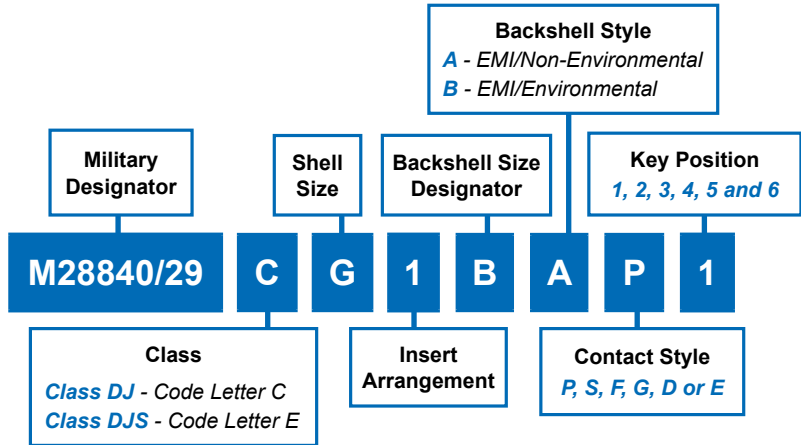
Backshell Style
A - EMI/Non-Environmental
B - EMI/Environmental

Military Designator

Shell Size

Backshell Size Designator

Key Position
1, 2, 3, 4, 5 and 6

M28840/29 C G 1 B A P 1

Class
Class DJ - Code Letter C
Class DJS - Code Letter E

Insert Arrangement

Contact Style
P, S, F, G, D or E